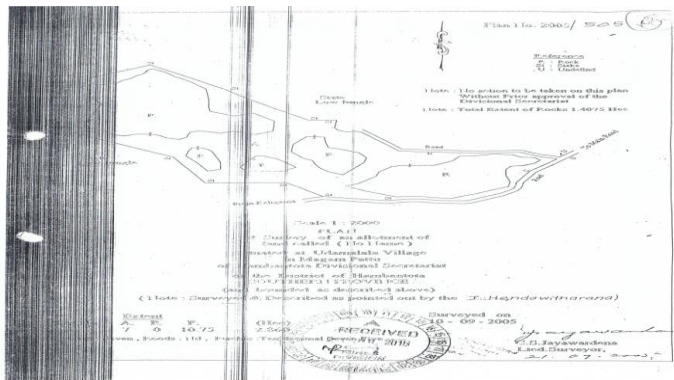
Plan No. 2005/ 5 2 5 (6)

Reference
P - Rock
R - Roads
U - Undefined

Note : No action to be taken on this plan Without Prior approval of the Divisional Secretariat

Note : Total Extent of Rocks 1.4075 Hec

State Low Jungle

P

P

P

P

Road

R

U

Scale 1 : 2000

PLAN

of Survey of an allotment of land called (Hollanne)

situated at Ulanlada Village

in Magam Pattu

of Hambantota Divisional Secretariat

in the District of Hambantota

SOUTHERN PROVINCE

(as bounded as depicted above)

(Note : Surveyed & Described as pointed out by the D. Handowitharana)

Extent
A. R. P. (Hec)
1 0 10.72 (0.4322)

Surveyed on
10 - 09 - 2005

RECEIVED

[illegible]

S.S.Jayawardena
Lind.Surveyor.
21. 07. 2005.